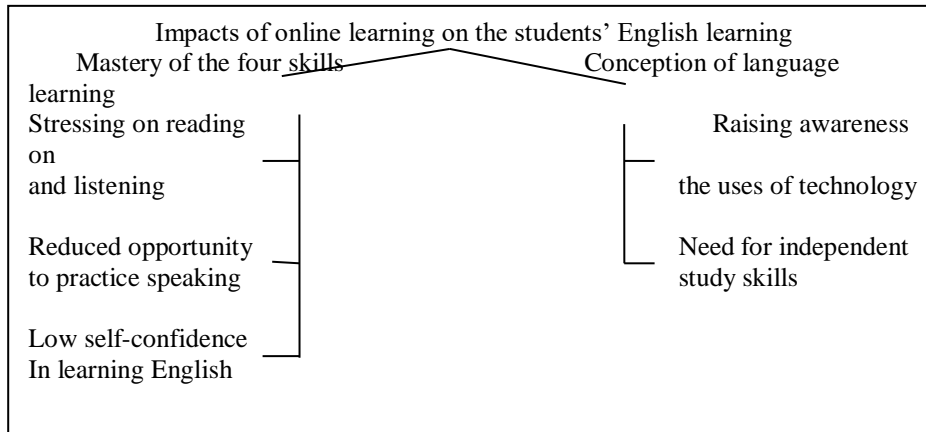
Impacts of online learning on the students' English learning

Mastery of the four skills

Conception of language learning

Stressing on reading and listening

Reduced opportunity to practice speaking

Low self-confidence In learning English

Raising awareness on the uses of technology

Need for independent study skills